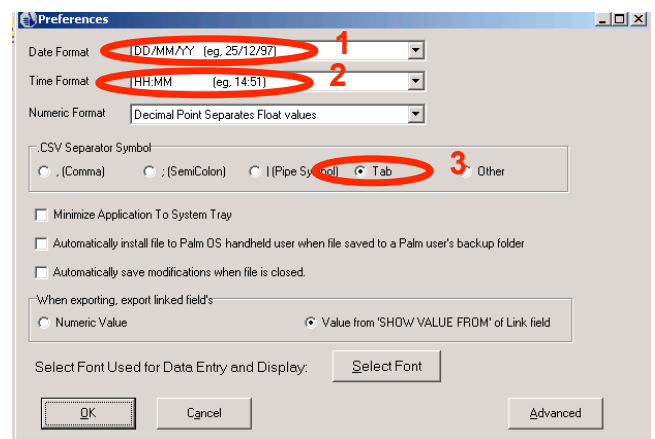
Preferences

Date Format DD/MM/YY (eg, 25/12/97) 1

Time Format HH:MM (eg, 14:51) 2

Numeric Format Decimal Point Separates Float values

.CSV Separator Symbol

, (Comma) ; (SemiColon) | (Pipe Symbol) Tab 3 Other

Minimize Application To System Tray

Automatically install file to Palm OS handheld user when file saved to a Palm user's backup folder

Automatically save modifications when file is closed.

When exporting, export linked field's

Numeric Value Value from 'SHOW VALUE FROM' of Link field

Select Font Used for Data Entry and Display: Select Font

OK Cancel Advanced